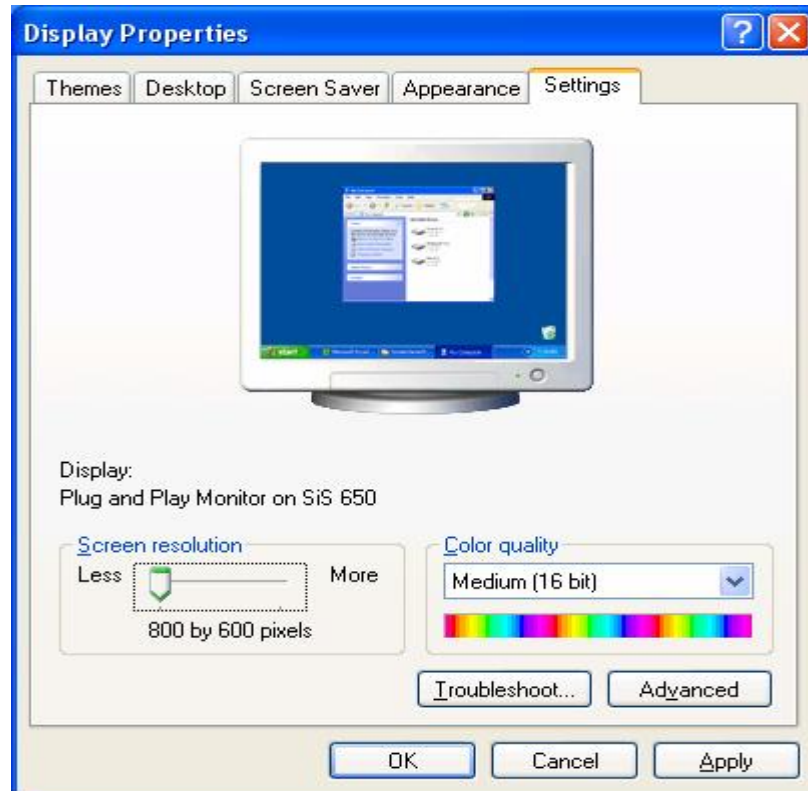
Display Properties

Themes | Desktop | Screen Saver | Appearance | Settings

start

Display:
Plug and Play Monitor on SiS 650

Screen resolution
Less More
800 by 600 pixels

Color quality
Medium (16 bit)

Troubleshoot... Advanced

OK Cancel Apply